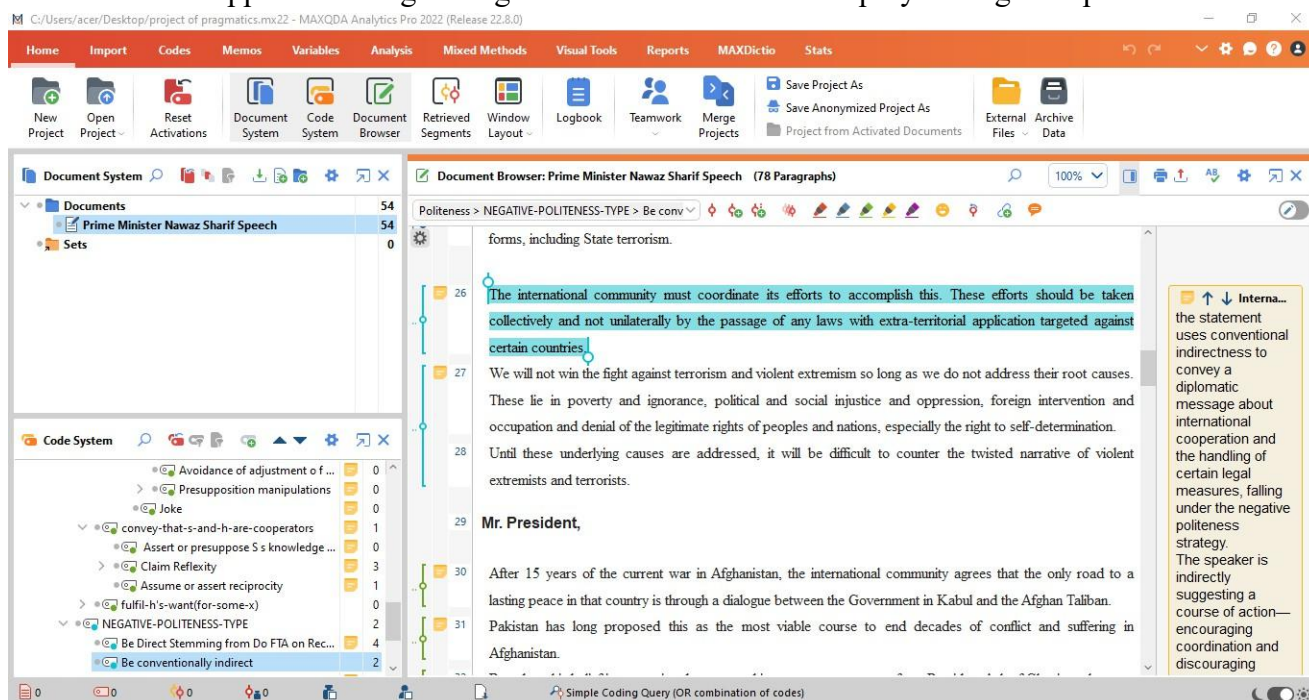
C:/Users/acer/Desktop/project of pragmatics.mx22 - MAXQDA Analytics Pro 2022 (Release 22.8.0)

Home Import Codes Memos Variables Analysis Mixed Methods Visual Tools Reports MAXDictio Stats

New Project Open Project Reset Activations Document System Code System Document Browser Retrieved Segments Window Layout Logbook Teamwork Merge Projects Save Project As Save Anonymized Project As Project from Activated Documents External Files Archive Data

Document System

Documents 54
Prime Minister Nawaz Sharif Speech 54
Sets 0

Code System

Avoidance of adjustment o f... 0
Presupposition manipulations 0
Joke 0
convey-that-s-and-h-are-cooperators 1
Assert or presuppose S s knowledge ... 0
Claim Reflexity 3
Assume or assert reciprocity 1
fulfil-h's-want(for-some-x) 0
NEGATIVE-POLITENESS-TYPE 2
Be Direct Stemming from Do FTA on Rec... 4
Be conventionally indirect 2

Document Browser: Prime Minister Nawaz Sharif Speech (78 Paragraphs)

100%

Politeness > NEGATIVE-POLITENESS-TYPE > Be conv

forms, including State terrorism.

26 The international community must coordinate its efforts to accomplish this. These efforts should be taken collectively and not unilaterally by the passage of any laws with extra-territorial application targeted against certain countries.

27 We will not win the fight against terrorism and violent extremism so long as we do not address their root causes. These lie in poverty and ignorance, political and social injustice and oppression, foreign intervention and occupation and denial of the legitimate rights of peoples and nations, especially the right to self-determination.

28 Until these underlying causes are addressed, it will be difficult to counter the twisted narrative of violent extremists and terrorists.

29 Mr. President,

30 After 15 years of the current war in Afghanistan, the international community agrees that the only road to a lasting peace in that country is through a dialogue between the Government in Kabul and the Afghan Taliban.

31 Pakistan has long proposed this as the most viable course to end decades of conflict and suffering in Afghanistan.

Interna...
the statement uses conventional indirectness to convey a diplomatic message about international cooperation and the handling of certain legal measures, falling under the negative politeness strategy.
The speaker is indirectly suggesting a course of action—encouraging coordination and discouraging

0 0 0 0

Simple Coding Query (OR combination of codes)